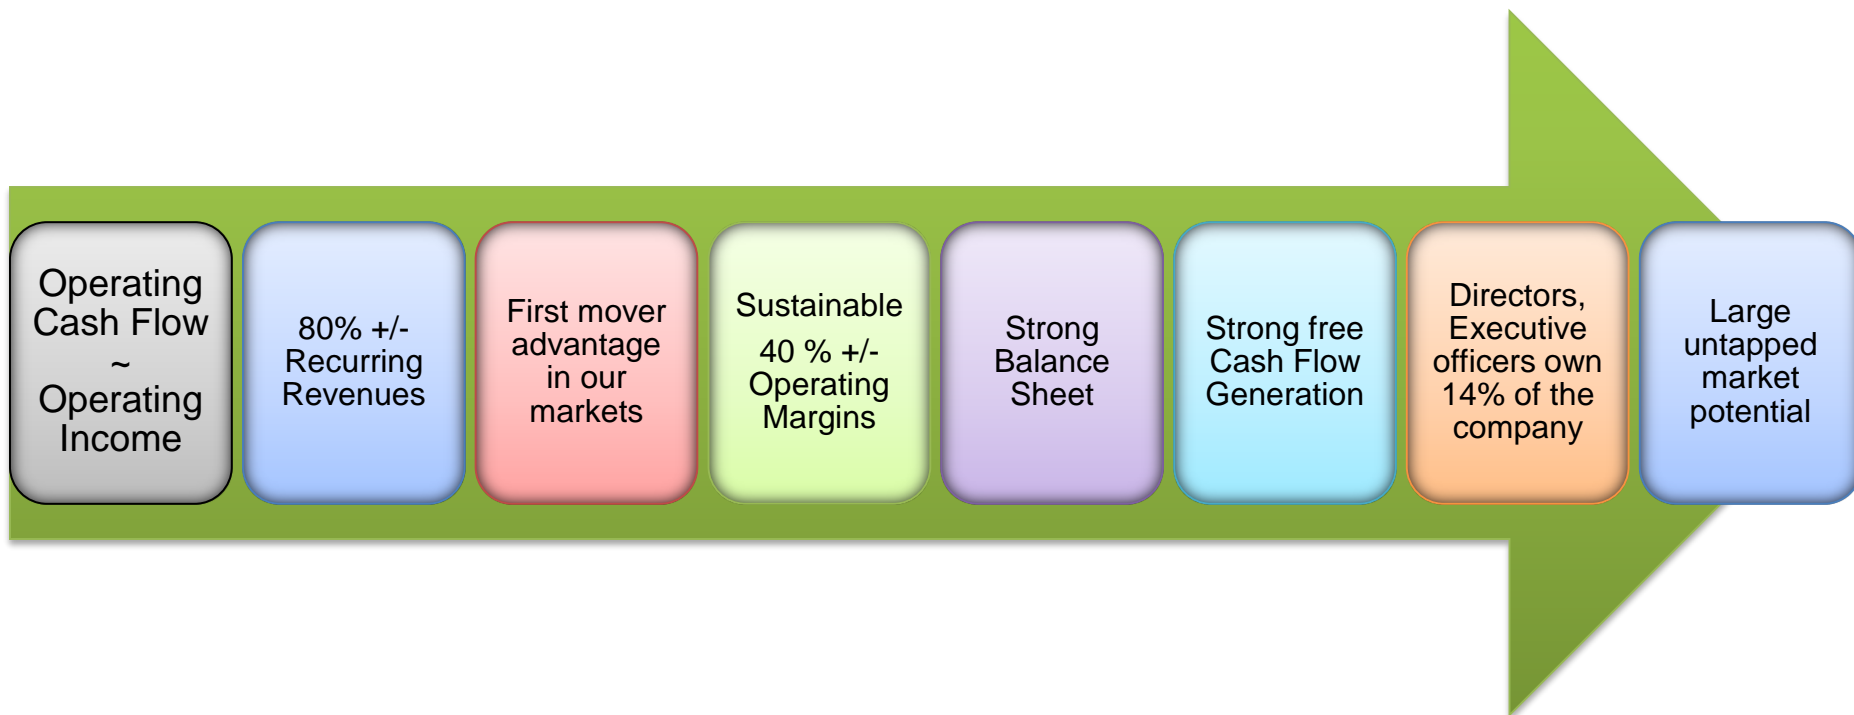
Operating Cash Flow
~
Operating Income

80% +/- Recurring Revenues

First mover advantage in our markets

Sustainable
40 % +/- Operating Margins

Strong Balance Sheet

Strong free Cash Flow Generation

Directors, Executive officers own 14% of the company

Large untapped market potential